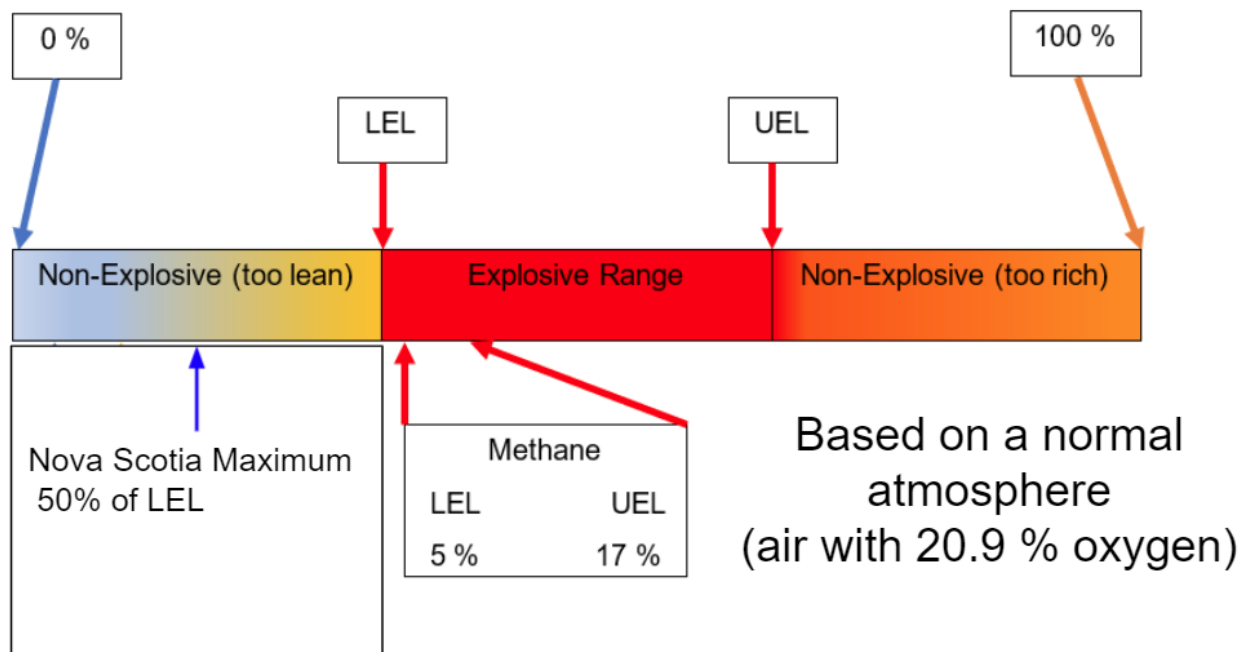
0 %

100 %

LEL

UEL

Non-Explosive (too lean)

Explosive Range

Non-Explosive (too rich)

Nova Scotia Maximum 50% of LEL

Methane

LEL

UEL

5 %

17 %

Based on a normal atmosphere (air with 20.9 % oxygen)